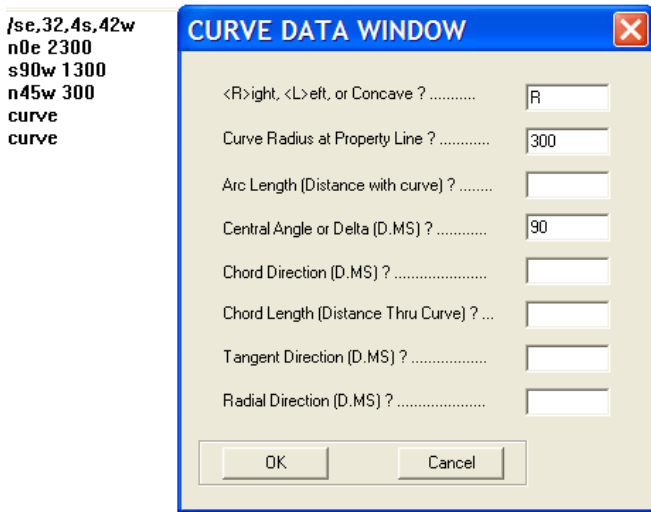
/se,32,4s,42w
n0e 2300
s90w 1300
n45w 300
curve
curve

CURVE DATA WINDOW

<R>ight, <L>eft, or Concave ? ........... R

Curve Radius at Property Line ? ............ 300

Arc Length (Distance with curve) ? ........

Central Angle or Delta (D.MS) ? ........... 90

Chord Direction (D.MS) ? ......................

Chord Length (Distance Thru Curve) ? ...

Tangent Direction (D.MS) ? .................

Radial Direction (D.MS) ? .....................

OK

Cancel